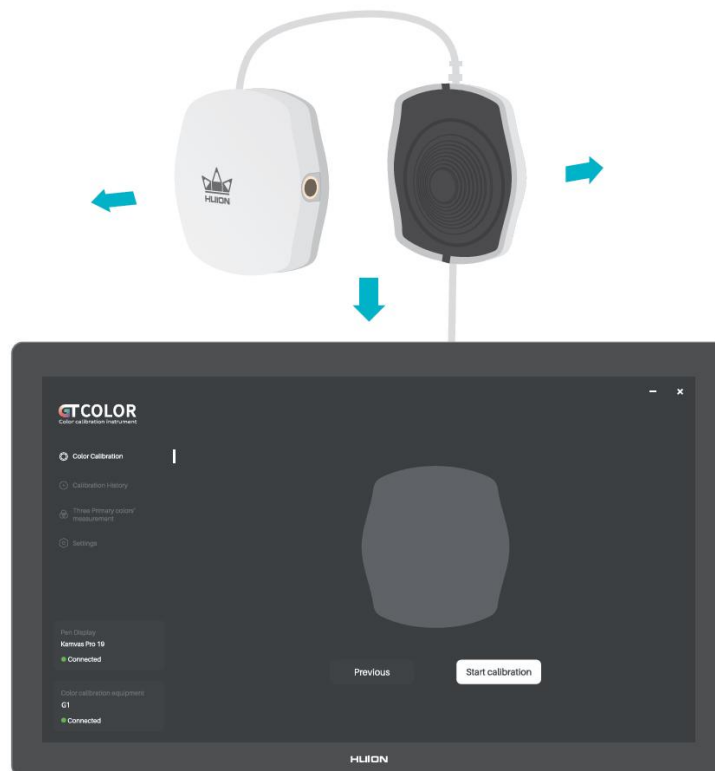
HUION

GTCOLOR
Color calibration instrument

Color Calibration

Calibration History

Three Primary colors' measurement

Settings

Pen Display
Kamvas Pro 19
Connected

Color calibration equipment
G1
Connected

Previous

Start calibration

HUION